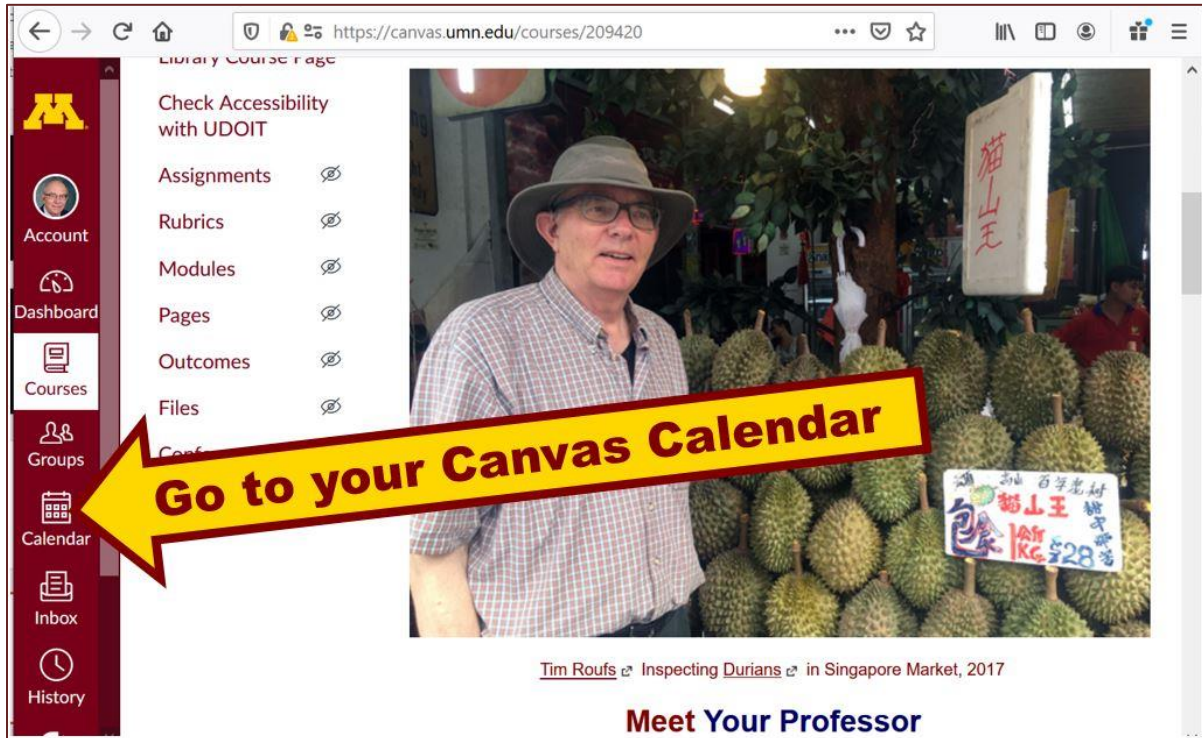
https://canvas.umn.edu/courses/209420

M

Account

Dashboard

Courses

Groups

Calendar

Inbox

History

Library Course Page

Check Accessibility with UDOIT

Assignments

Rubrics

Modules

Pages

Outcomes

Files

Conf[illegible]

猫山王

猫山王

包 1公斤 KG $28

Go to your Canvas Calendar

Tim Roufs Inspecting Durians in Singapore Market, 2017

Meet Your Professor